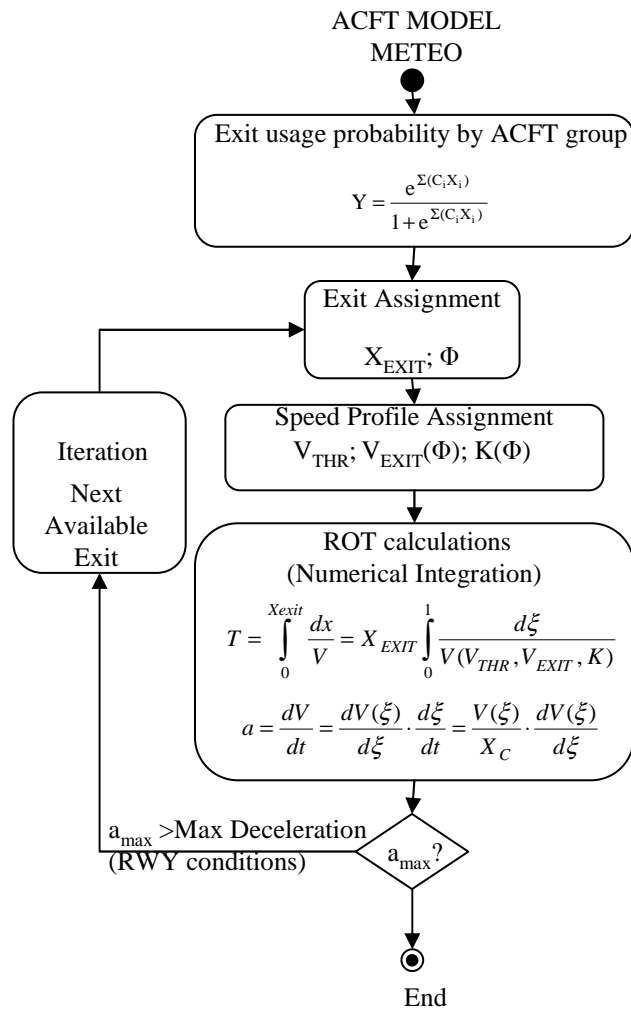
ACFT MODEL
METEO

Exit usage probability by ACFT group

$Y = \frac{e^{\Sigma(C_i X_i)}}{1+e^{\Sigma(C_i X_i)}}$

Exit Assignment

$X_{EXIT}$; $\Phi$

Speed Profile Assignment

$V_{THR}$; $V_{EXIT}(\Phi)$; $K(\Phi)$

Iteration

Next Available Exit

ROT calculations
(Numerical Integration)

$T = \int_0^{Xexit} \frac{dx}{V} = X_{EXIT} \int_0^1 \frac{d\xi}{V(V_{THR}, V_{EXIT}, K)}$

$a = \frac{dV}{dt} = \frac{dV(\xi)}{d\xi} \cdot \frac{d\xi}{dt} = \frac{V(\xi)}{X_C} \cdot \frac{dV(\xi)}{d\xi}$

$a_{max}$ >Max Deceleration
(RWY conditions)

$a_{max}$?

End